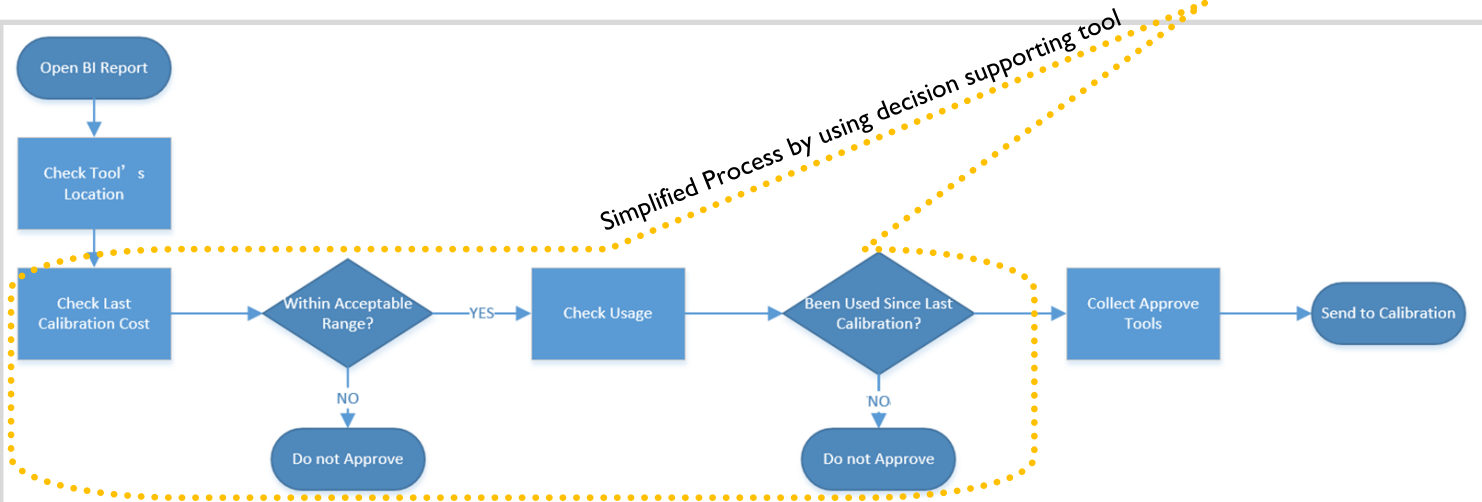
Open BI Report

Check Tool’s Location

Simplified Process by using decision supporting tool

Check Last Calibration Cost

Within Acceptable Range?

YES

NO

Do not Approve

Check Usage

Been Used Since Last Calibration?

NO

Do not Approve

Collect Approve Tools

Send to Calibration